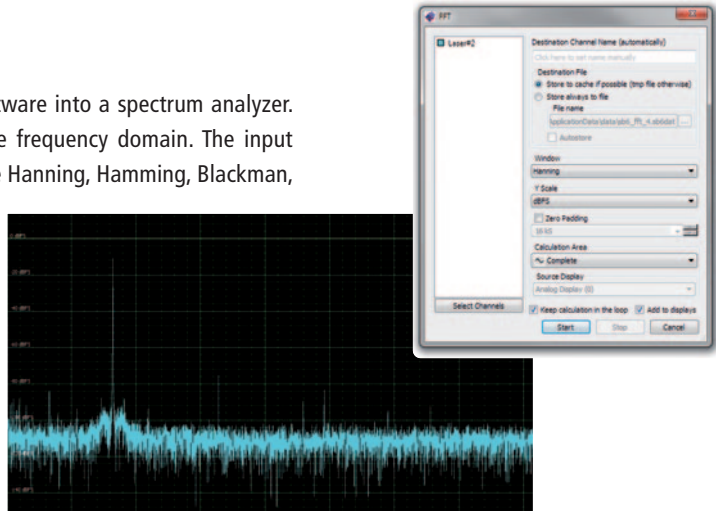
ware into a spectrum analyzer. e frequency domain. The input Hanning, Hamming, Blackman,

FFT

Laser#2

Select Channels

Destination Channel Name (automatically)

Click here to set name manually

Destination File

Store to cache if possible (tmp file otherwise)

Store always to file

File name

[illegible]pplicationData\data\ab6_fft_4.ab6dat

Autostore

Window

Hanning

Y Scale

dBFS

Zero Padding

16 kS

Calculation Area

Complete

Source Display

Analog Display (0)

Keep calculation in the loop

Add to displays

Start

Stop

Cancel

0 dBFS

-20 dBFS

-40 dBFS

-60 dBFS

-80 dBFS

-100 dBFS

-120 dBFS

-140 dBFS